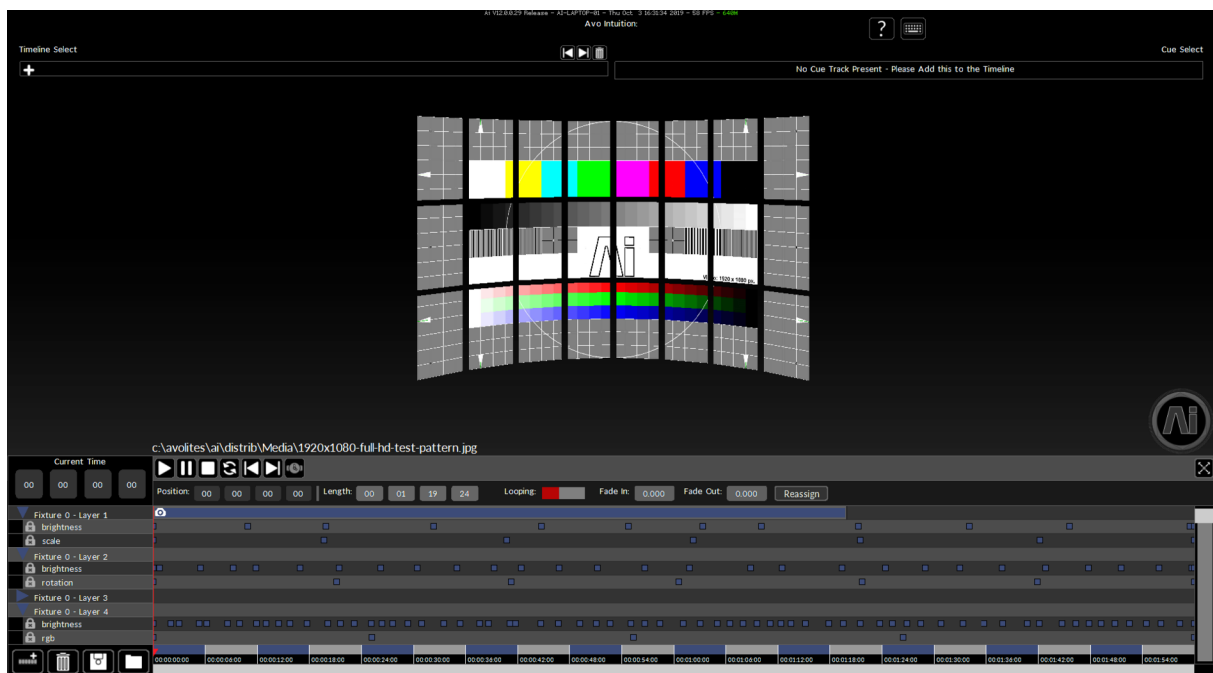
Ai V12.0.0.29 Release - AI-LAPTOP-01 - Thu Oct 3 16:31:34 2019 - 58 FPS - 640M
Avo Intuition:

?

Timeline Select

Cue Select

No Cue Track Present - Please Add this to the Timeline

Ai

Video: 1920 x 1080 px.

c:\avolites\ai\distrib\Media\1920x1080-full-hd-test-pattern.jpg

Current Time

| 00 | 00 | 00 | 00 |
|---|---|---|---|

Position: 00 00 00 00 Length: 00 01 19 24 Looping: Fade In: 0.000 Fade Out: 0.000 Reassign

Fixture 0 - Layer 1
brightness
scale
Fixture 0 - Layer 2
brightness
rotation
Fixture 0 - Layer 3
Fixture 0 - Layer 4
brightness
rgb

00:00:00:00 00:00:06:00 00:00:12:00 00:00:18:00 00:00:24:00 00:00:30:00 00:00:36:00 00:00:42:00 00:00:48:00 00:00:54:00 00:01:00:00 00:01:06:00 00:01:12:00 00:01:18:00 00:01:24:00 00:01:30:00 00:01:36:00 00:01:42:00 00:01:48:00 00:01:54:00